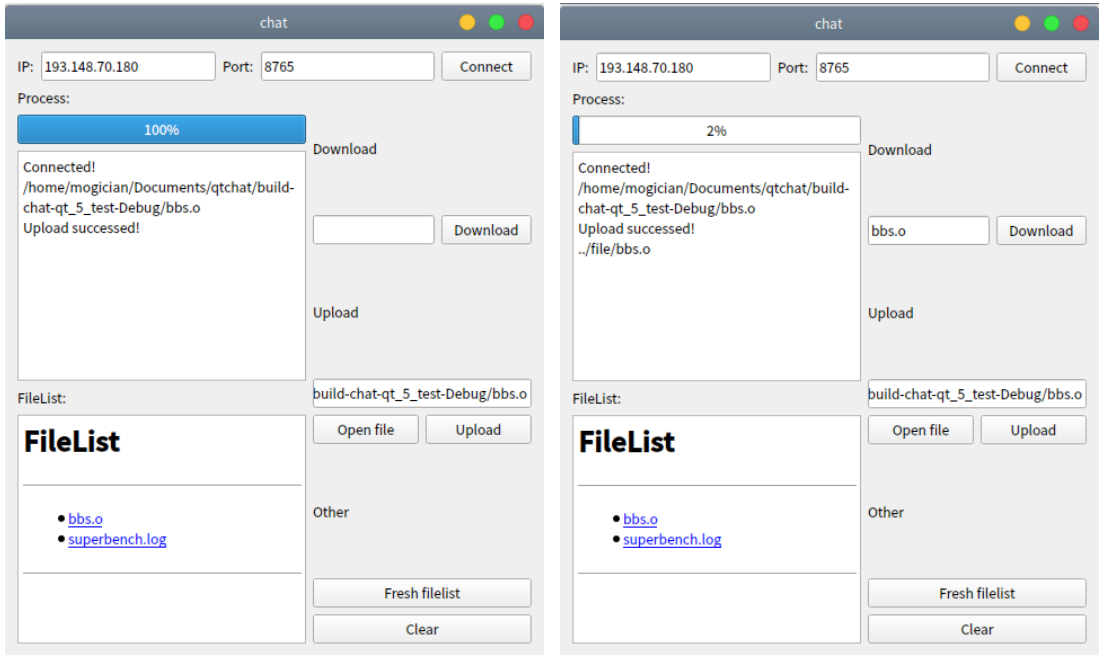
chat

IP: 193.148.70.180 Port: 8765 Connect

Process:

100%

Download

Connected!
/home/mogician/Documents/qtchat/build-chat-qt_5_test-Debug/bbs.o
Upload successed!

Download

Upload

FileList:

build-chat-qt_5_test-Debug/bbs.o

Open file Upload

FileList

- bbs.o
- superbench.log

Other

Fresh filelist

Clear

chat

IP: 193.148.70.180 Port: 8765 Connect

Process:

2%

Download

Connected!
/home/mogician/Documents/qtchat/build-chat-qt_5_test-Debug/bbs.o
Upload successed!
../file/bbs.o

bbs.o Download

Upload

FileList:

build-chat-qt_5_test-Debug/bbs.o

Open file Upload

FileList

- bbs.o
- superbench.log

Other

Fresh filelist

Clear